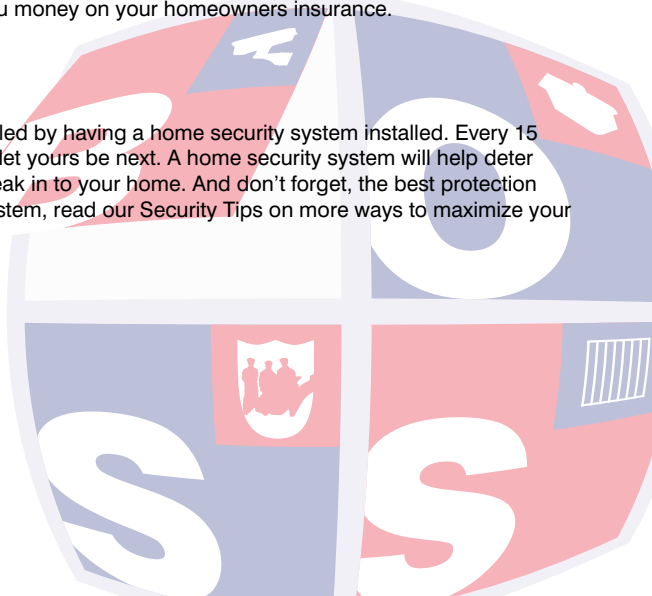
u money on your homeowners insurance.

led by having a home security system installed. Every 15 let yours be next. A home security system will help deter eak in to your home. And don't forget, the best protection stem, read our Security Tips on more ways to maximize your

2
O
S
S